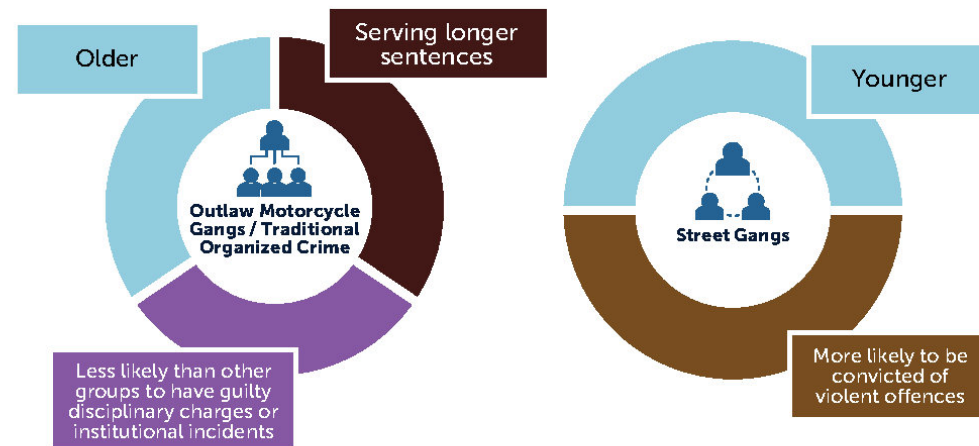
Older

Serving longer sentences

Outlaw Motorcycle Gangs / Traditional Organized Crime

Less likely than other groups to have guilty disciplinary charges or institutional incidents

Younger

Street Gangs

More likely to be convicted of violent offences